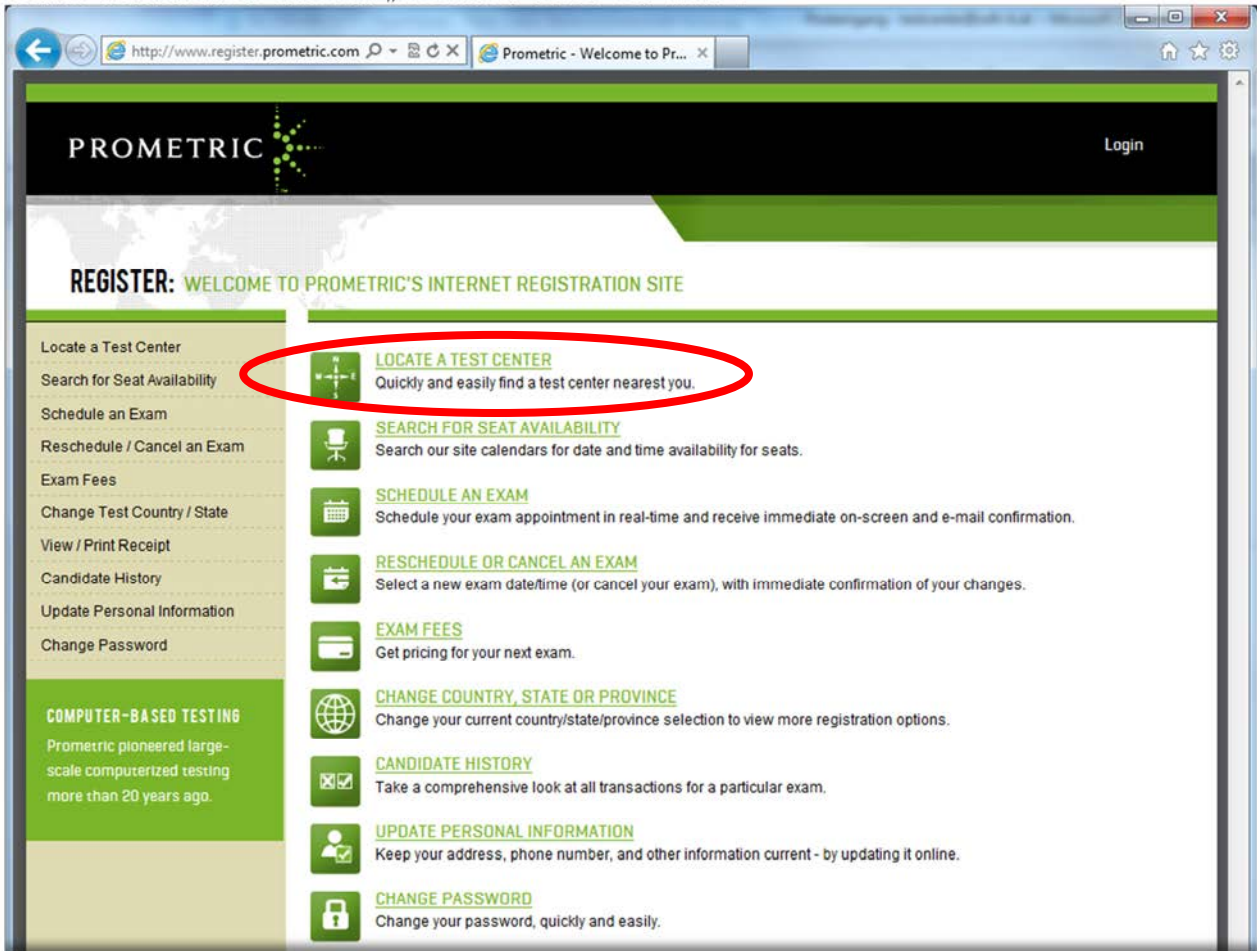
http://www.register.prometric.com
Prometric - Welcome to Pr...

PROMETRIC

Login

REGISTER: WELCOME TO PROMETRIC'S INTERNET REGISTRATION SITE

Locate a Test Center
Search for Seat Availability
Schedule an Exam
Reschedule / Cancel an Exam
Exam Fees
Change Test Country / State
View / Print Receipt
Candidate History
Update Personal Information
Change Password

COMPUTER-BASED TESTING
Prometric pioneered large-scale computerized testing more than 20 years ago.

LOCATE A TEST CENTER
Quickly and easily find a test center nearest you.

SEARCH FOR SEAT AVAILABILITY
Search our site calendars for date and time availability for seats.

SCHEDULE AN EXAM
Schedule your exam appointment in real-time and receive immediate on-screen and e-mail confirmation.

RESCHEDULE OR CANCEL AN EXAM
Select a new exam date/time (or cancel your exam), with immediate confirmation of your changes.

EXAM FEES
Get pricing for your next exam.

CHANGE COUNTRY, STATE OR PROVINCE
Change your current country/state/province selection to view more registration options.

CANDIDATE HISTORY
Take a comprehensive look at all transactions for a particular exam.

UPDATE PERSONAL INFORMATION
Keep your address, phone number, and other information current - by updating it online.

CHANGE PASSWORD
Change your password, quickly and easily.